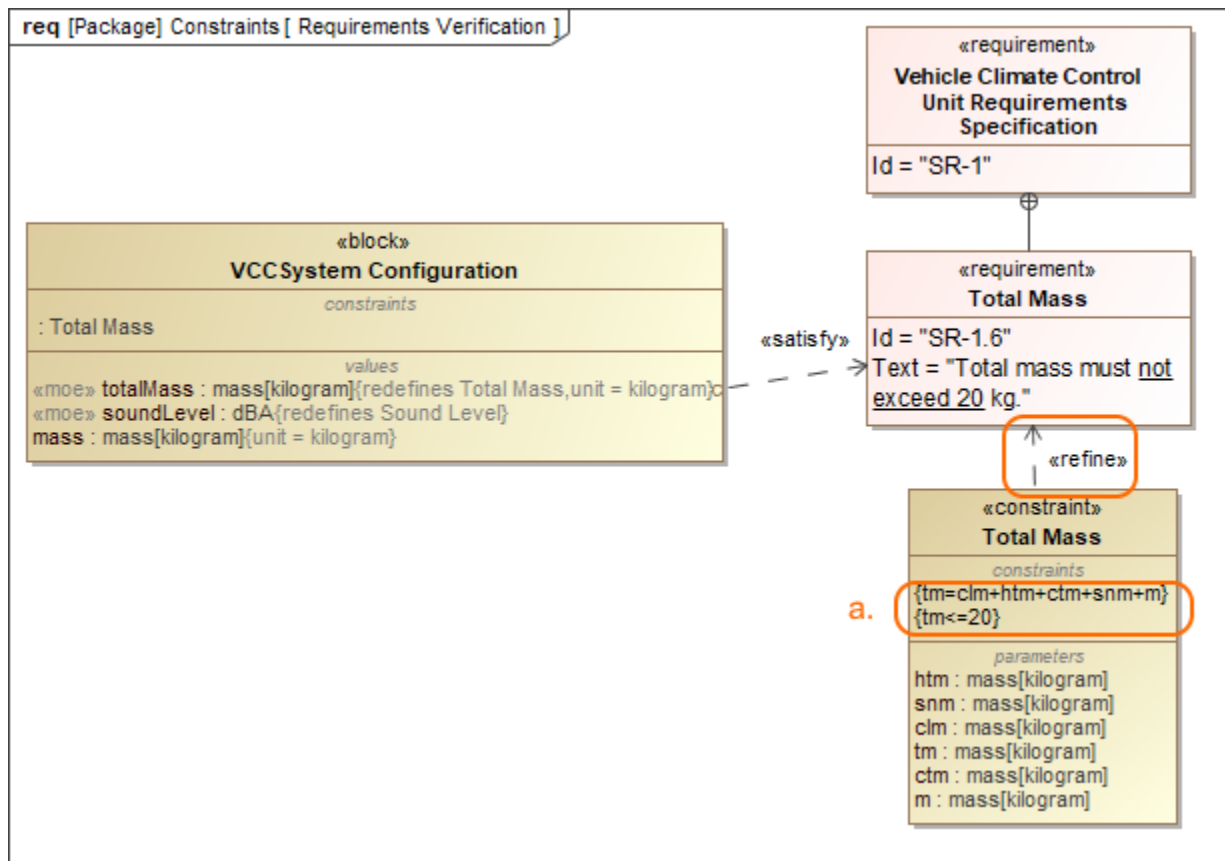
req [Package] Constraints [ Requirements Verification ]

«requirement»
Vehicle Climate Control Unit Requirements Specification
Id = "SR-1"

«block»
VCCSystem Configuration
constraints
: Total Mass
values
«moe» totalMass : mass[kilogram]{redefines Total Mass,unit = kilogram}
«moe» soundLevel : dBA{redefines Sound Level}
mass : mass[kilogram]{unit = kilogram}

«satisfy»

«requirement»
Total Mass
Id = "SR-1.6"
Text = "Total mass must not exceed 20 kg."

«refine»

«constraint»
Total Mass
constraints
{tm=clm+htm+ctm+snm+m}
{tm<=20}
parameters
htm : mass[kilogram]
snm : mass[kilogram]
clm : mass[kilogram]
tm : mass[kilogram]
ctm : mass[kilogram]
m : mass[kilogram]

a.